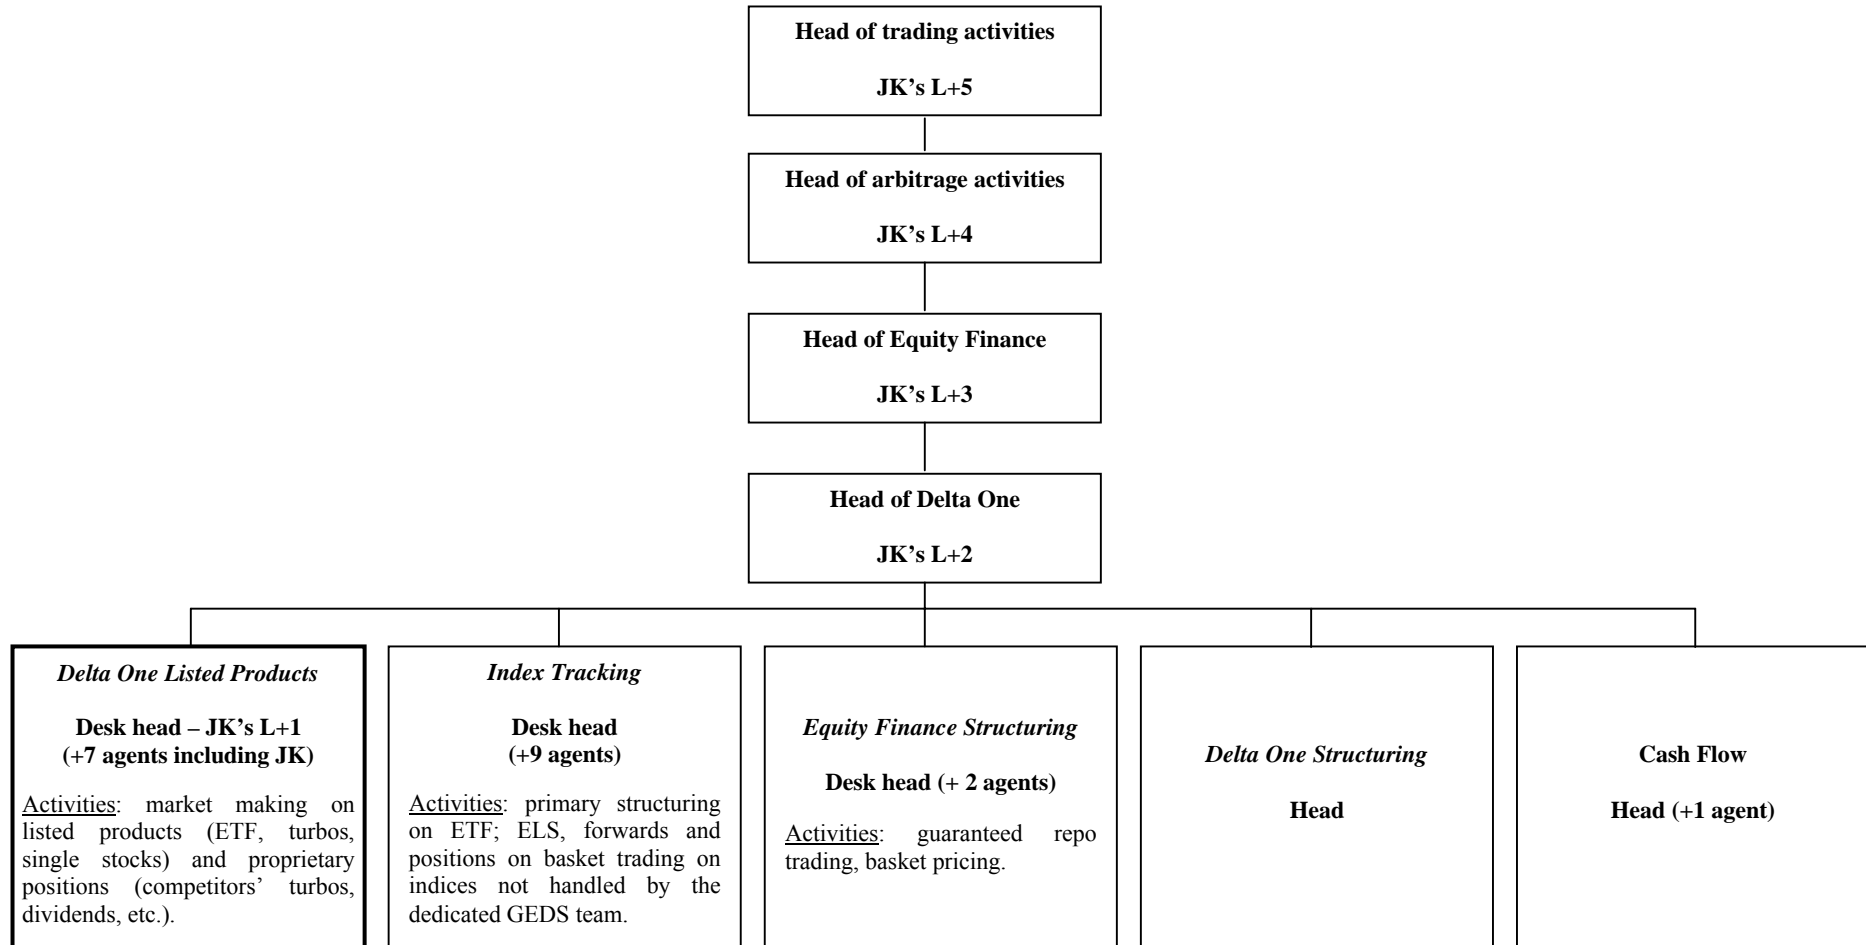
**Head of trading activities**

**JK's L+5**

**Head of arbitrage activities**

**JK's L+4**

**Head of Equity Finance**

**JK's L+3**

**Head of Delta One**

**JK's L+2**

*Delta One Listed Products*

**Desk head – JK's L+1 (+7 agents including JK)**

Activities: market making on listed products (ETF, turbos, single stocks) and proprietary positions (competitors' turbos, dividends, etc.).

*Index Tracking*

**Desk head (+9 agents)**

Activities: primary structuring on ETF; ELS, forwards and positions on basket trading on indices not handled by the dedicated GEDS team.

*Equity Finance Structuring*

**Desk head (+ 2 agents)**

Activities: guaranteed repo trading, basket pricing.

*Delta One Structuring*

**Head**

**Cash Flow**

**Head (+1 agent)**